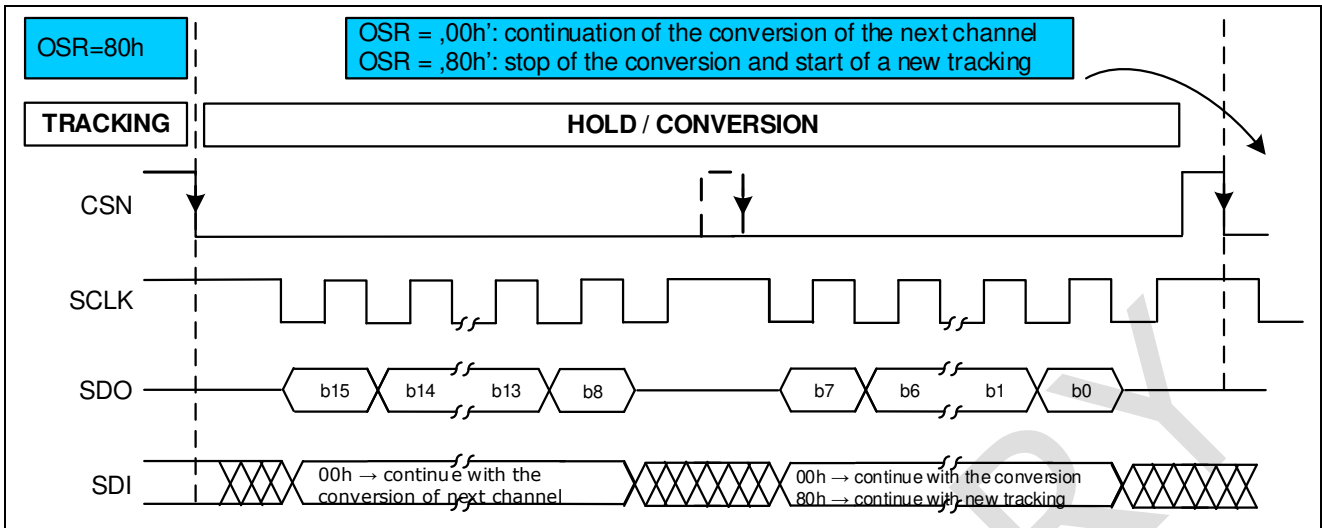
OSR=80h

OSR = ‚00h': continuation of the conversion of the next channel
OSR = ‚80h': stop of the conversion and start of a new tracking

TRACKING

HOLD / CONVERSION

CSN

SCLK

SDO

b15 b14 b13 b8 b7 b6 b1 b0

SDI

00h → continue with the conversion of next channel

00h → continue with the conversion
80h → continue with new tracking